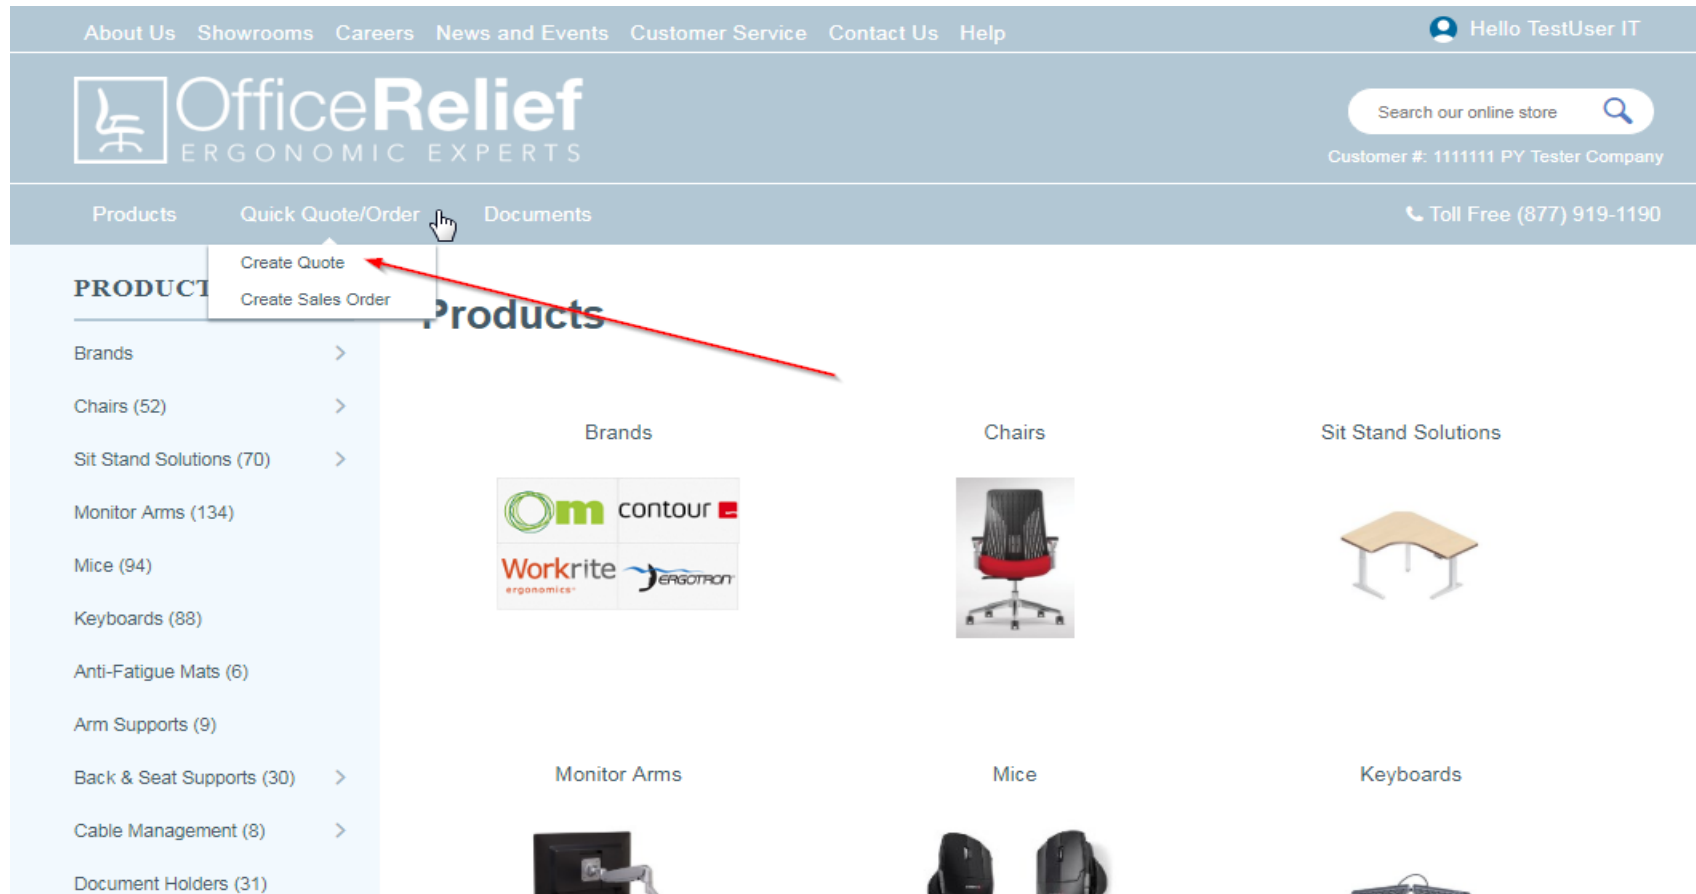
About Us Showrooms Careers News and Events Customer Service Contact Us Help

Hello TestUser IT

OfficeRelief
ERGONOMIC EXPERTS

Search our online store

Customer #: 1111111 PY Tester Company

Products Quick Quote/Order Documents

Toll Free (877) 919-1190

Create Quote
Create Sales Order

PRODUCT

Products

Brands
Chairs (52)
Sit Stand Solutions (70)
Monitor Arms (134)
Mice (94)
Keyboards (88)
Anti-Fatigue Mats (6)
Arm Supports (9)
Back & Seat Supports (30)
Cable Management (8)
Document Holders (31)

Brands

om contour

Workrite ergonomics

ERGOTRON

Chairs

Sit Stand Solutions

Monitor Arms

Mice

Keyboards